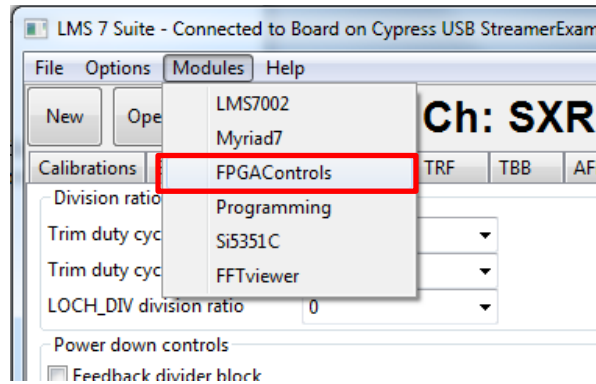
LMS 7 Suite - Connected to Board on Cypress USB StreamerExam

File Options Modules Help

New Ope

LMS7002
Myriad7
FPGAControls
Programming
Si5351C
FFTviewer

Ch: SXR

Calibrations TRF TBB AF

Division ratio

Trim duty cyc

Trim duty cyc

LOCH_DIV division ratio 0

Power down controls

Feedback divider block